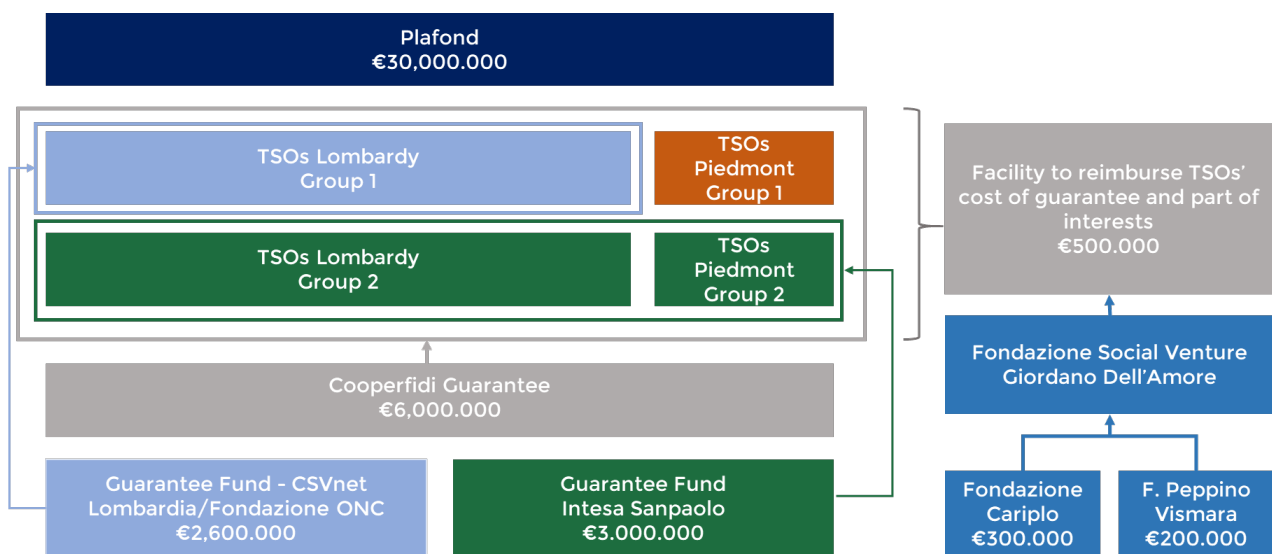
Plafond
€30,000.000

TSOs Lombardy
Group 1

TSOs
Piedmont
Group 1

TSOs Lombardy
Group 2

TSOs
Piedmont
Group 2

Facility to reimburse TSOs' cost of guarantee and part of interests
€500.000

Fondazione Social Venture Giordano Dell'Amore

Cooperfidi Guarantee
€6,000.000

Guarantee Fund - CSVnet Lombardia/Fondazione ONC
€2,600.000

Guarantee Fund
Intesa Sanpaolo
€3.000.000

Fondazione
Cariplo
€300.000

F. Peppino
Vismara
€200.000